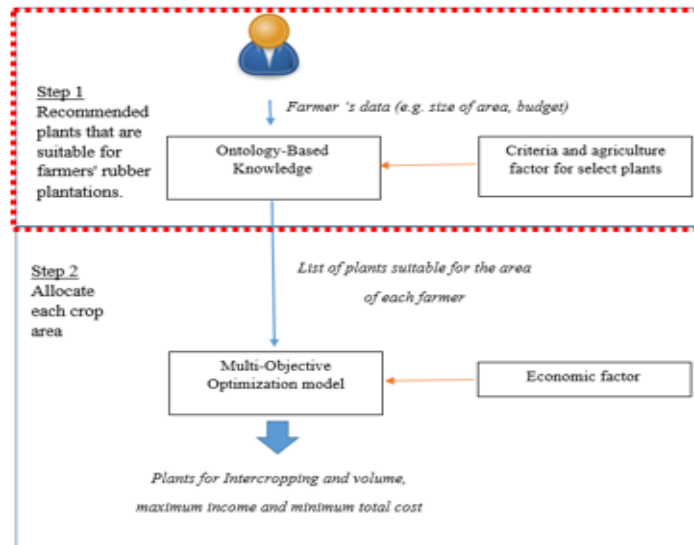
Step 1
Recommended plants that are suitable for farmers' rubber plantations.

Farmer 's data (e.g. size of area, budget)

Ontology-Based Knowledge

Criteria and agriculture factor for select plants

Step 2
Allocate each crop area

List of plants suitable for the area of each farmer

Multi-Objective Optimization model

Economic factor

Plants for Intercropping and volume, maximum income and minimum total cost